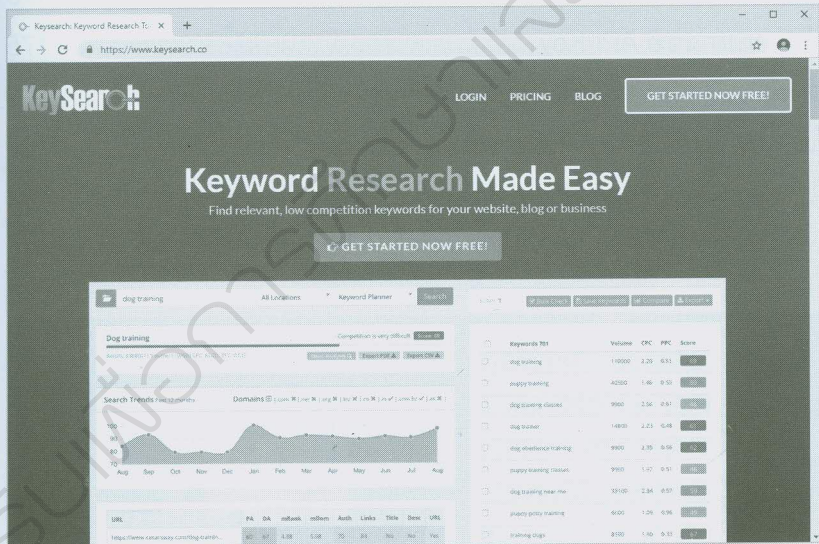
Keysearch: Keyword Research T

https://www.keysearch.co

KeySearch

LOGIN PRICING BLOG

GET STARTED NOW FREE!

Keyword Research Made Easy

Find relevant, low competition keywords for your website, blog or business

GET STARTED NOW FREE!

dog training All Locations Keyword Planner Search

Dog training

Competition is very difficult

Export PDF Export CSV

Search Trends

Domains

100
90
80
70

Aug Sep Oct Nov Dec Jan Feb Mar Apr May Jun Jul Aug

URL PA DA

Keywords Volume CPC PPC Score

dog training 110000

puppy training 40500

dog training classes 9900

dog trainer 14800

dog obedience training 9900

puppy training classes 9900

dog training near me 33100

puppy potty training 6600

training dogs 8100